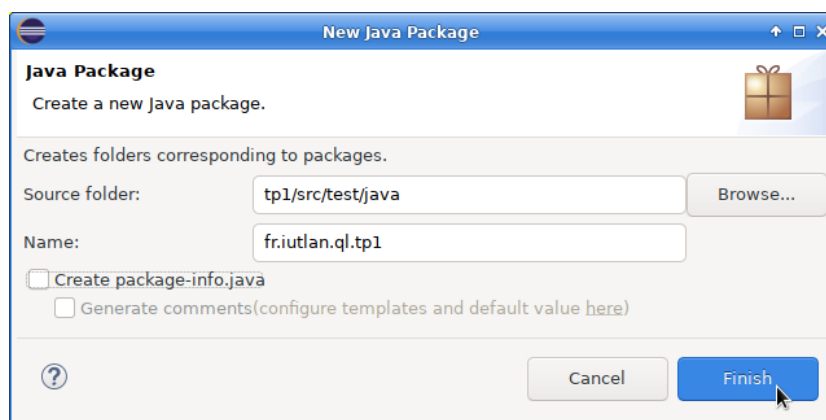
New Java Package

Java Package
Create a new Java package.

Creates folders corresponding to packages.

Source folder: tp1/src/test/java Browse...

Name: fr.iutlan.ql.tp1

Create package-info.java
Generate comments(configure templates and default value here)

?

Cancel Finish